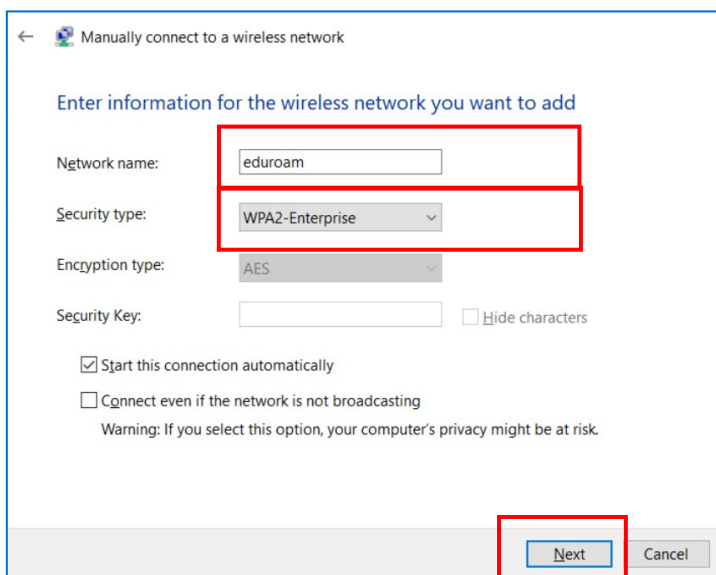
Manually connect to a wireless network

Enter information for the wireless network you want to add

Network name: eduroam

Security type: WPA2-Enterprise

Encryption type: AES

Security Key:

Hide characters

Start this connection automatically

Connect even if the network is not broadcasting

Warning: If you select this option, your computer's privacy might be at risk.

Next

Cancel